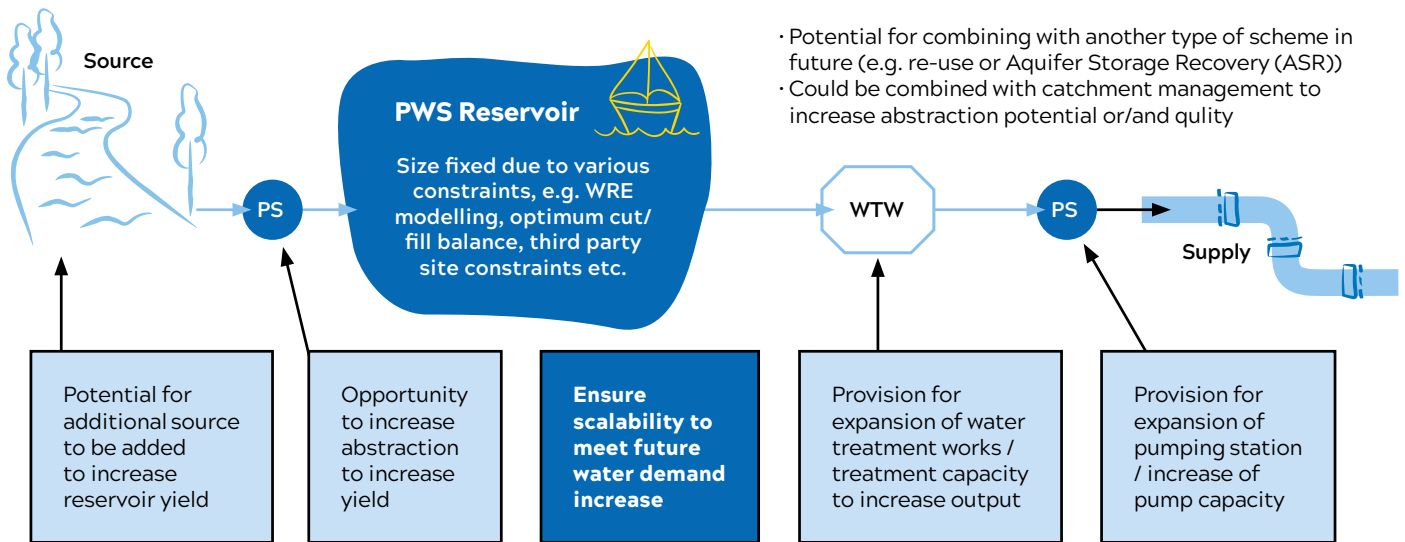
Source

PS

PWS Reservoir

Size fixed due to various constraints, e.g. WRE modelling, optimum cut/ fill balance, third party site constraints etc.

· Potential for combining with another type of scheme in future (e.g. re-use or Aquifer Storage Recovery (ASR))
· Could be combined with catchment management to increase abstraction potential or/and qulity

WTW

PS

Supply

Potential for additional source to be added to increase reservoir yield

Opportunity to increase abstraction to increase yield

Ensure scalability to meet future water demand increase

Provision for expansion of water treatment works / treatment capacity to increase output

Provision for expansion of pumping station / increase of pump capacity